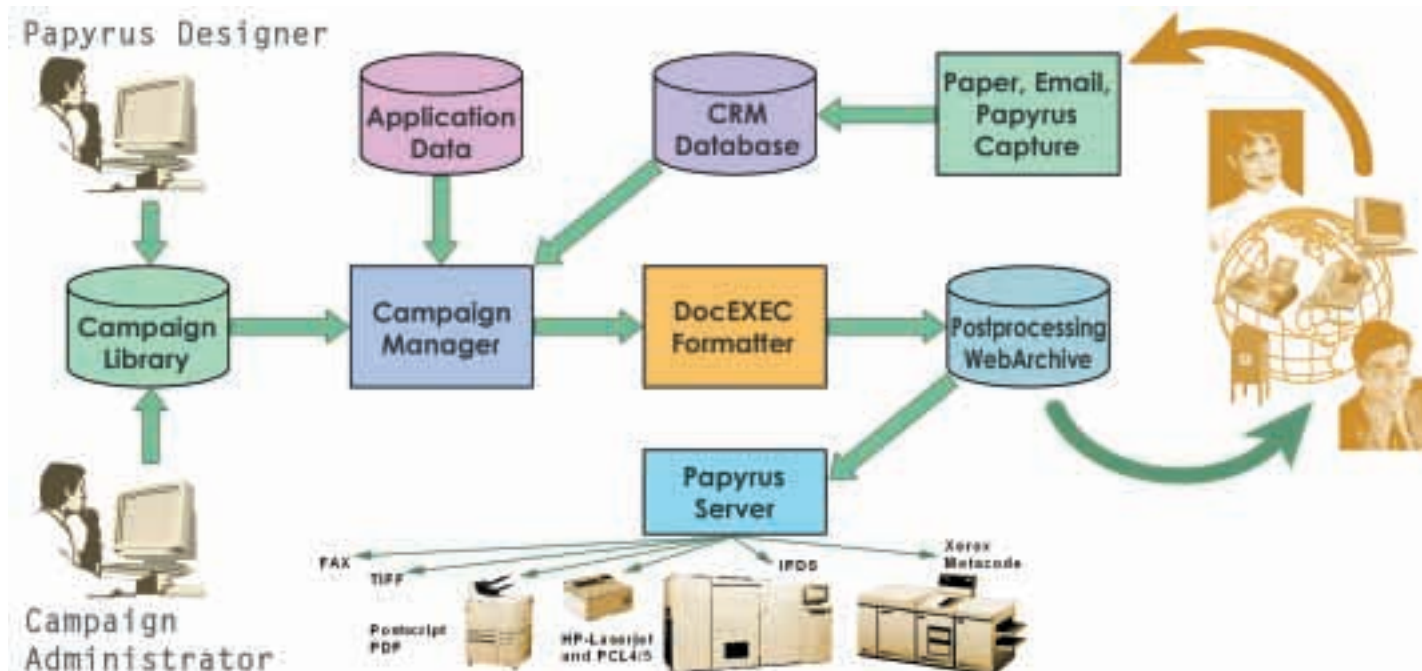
Papyrus Designer

Application Data

CRM Database

Paper, Email, Papyrus Capture

Campaign Library

Campaign Manager

DocEXEC Formatter

Postprocessing WebArchive

Papyrus Server

FAX

TIFF

Postscript PDF

HP-Laserjet and PCL4/5

IPDS

Xerox Metacode

Campaign Administrator